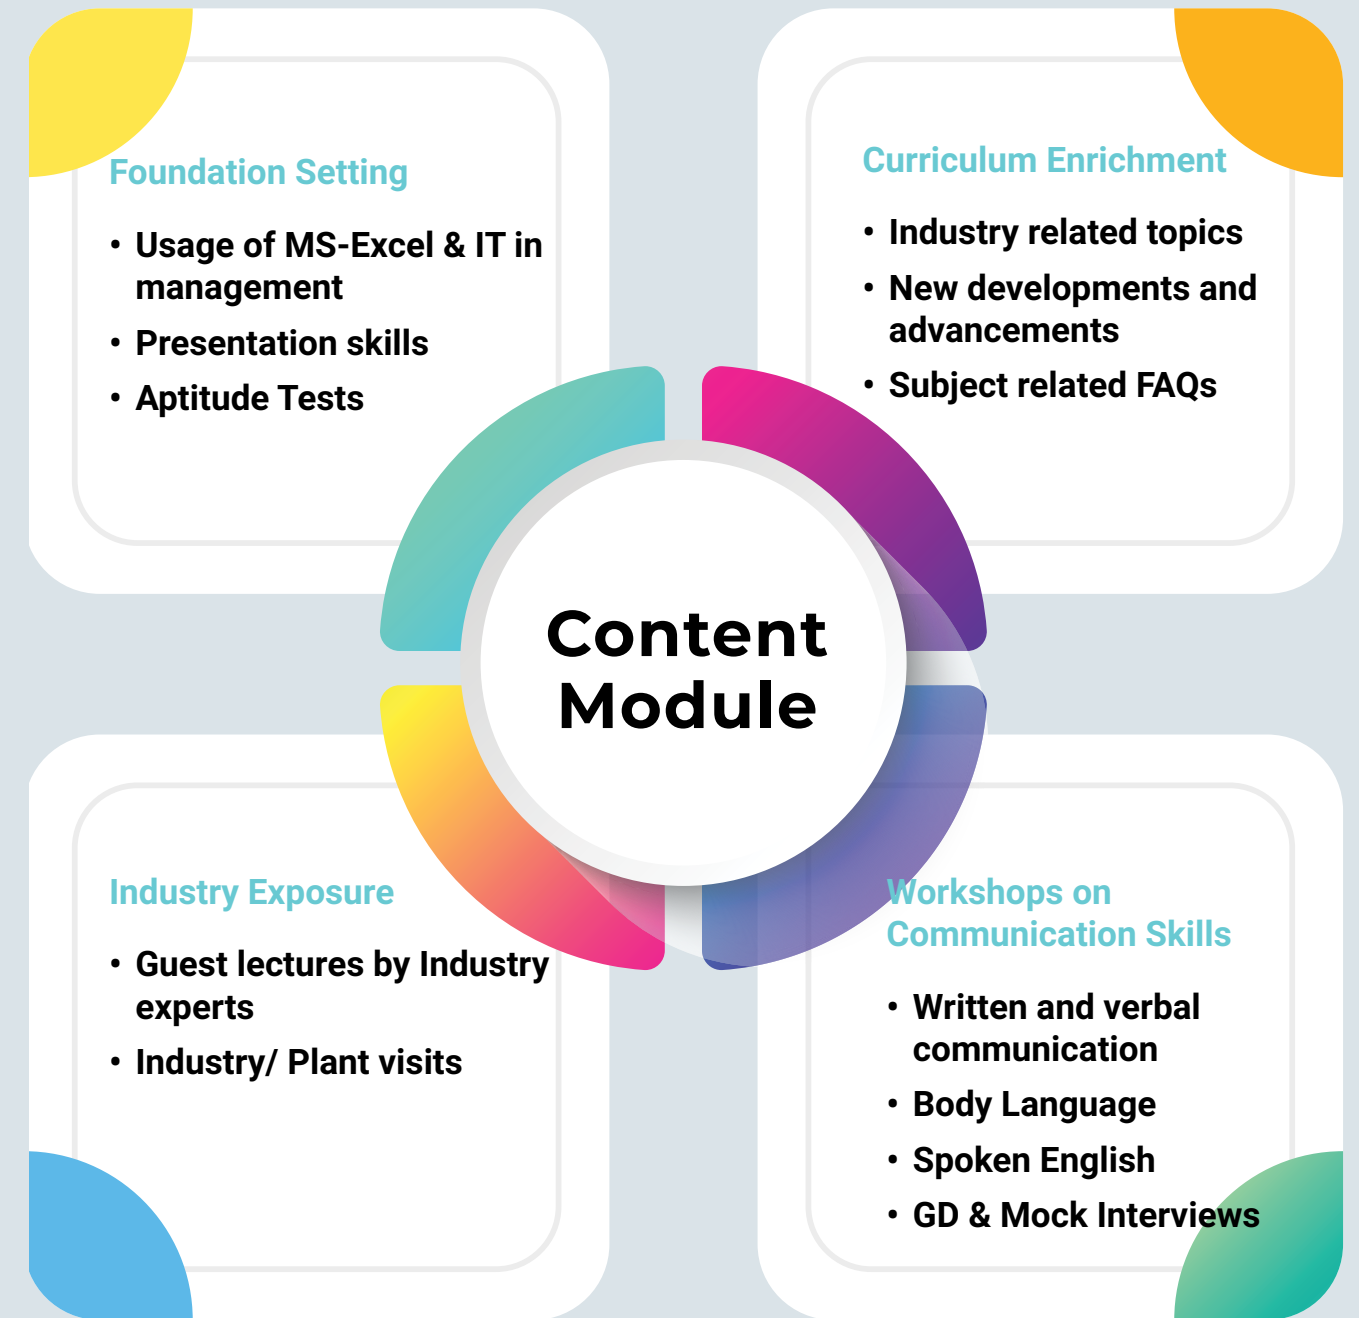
Foundation Setting

- Usage of MS-Excel & IT in management
- Presentation skills
- Aptitude Tests

Curriculum Enrichment

- Industry related topics
- New developments and advancements
- Subject related FAQs

Content Module

Industry Exposure

- Guest lectures by Industry experts
- Industry/ Plant visits

Workshops on Communication Skills

- Written and verbal communication
- Body Language
- Spoken English
- GD & Mock Interviews